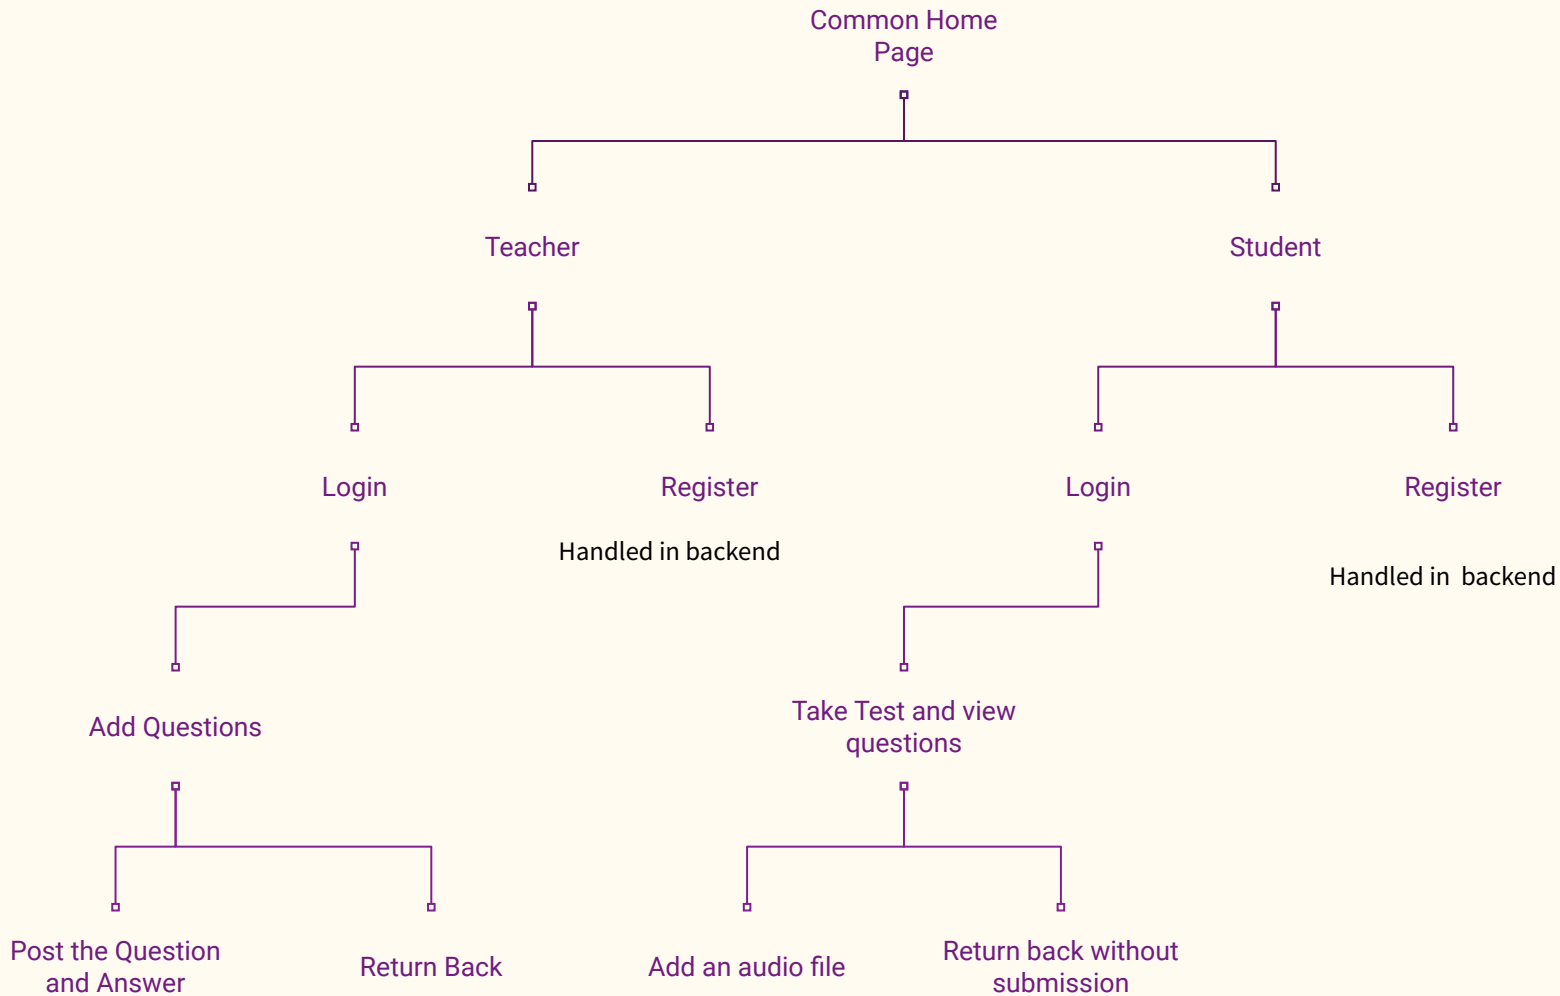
Common Home Page

Teacher

Student

Login

Register

Handled in backend

Login

Register

Handled in backend

Add Questions

Take Test and view questions

Post the Question and Answer

Return Back

Add an audio file

Return back without submission